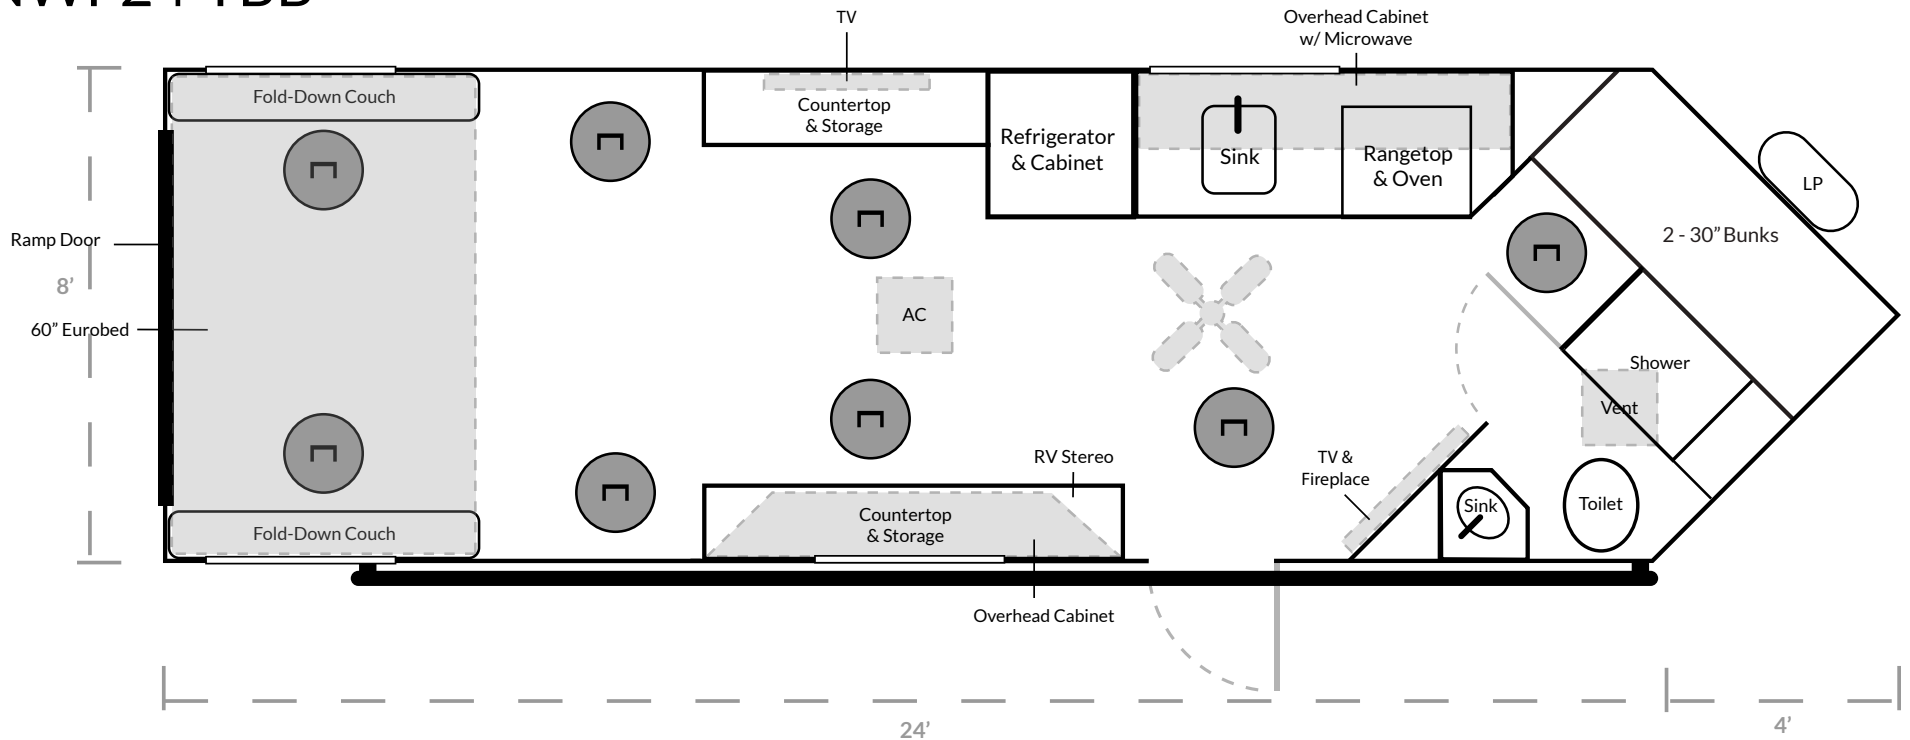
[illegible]

TV

Overhead Cabinet w/ Microwave

Fold-Down Couch

Countertop & Storage

Refrigerator & Cabinet

Sink

Rangetop & Oven

LP

2 - 30" Bunks

Ramp Door

8'

60" Eurobed

AC

Shower

Vent

RV Stereo

TV & Fireplace

Sink

Toilet

Fold-Down Couch

Countertop & Storage

Overhead Cabinet

24'

4'